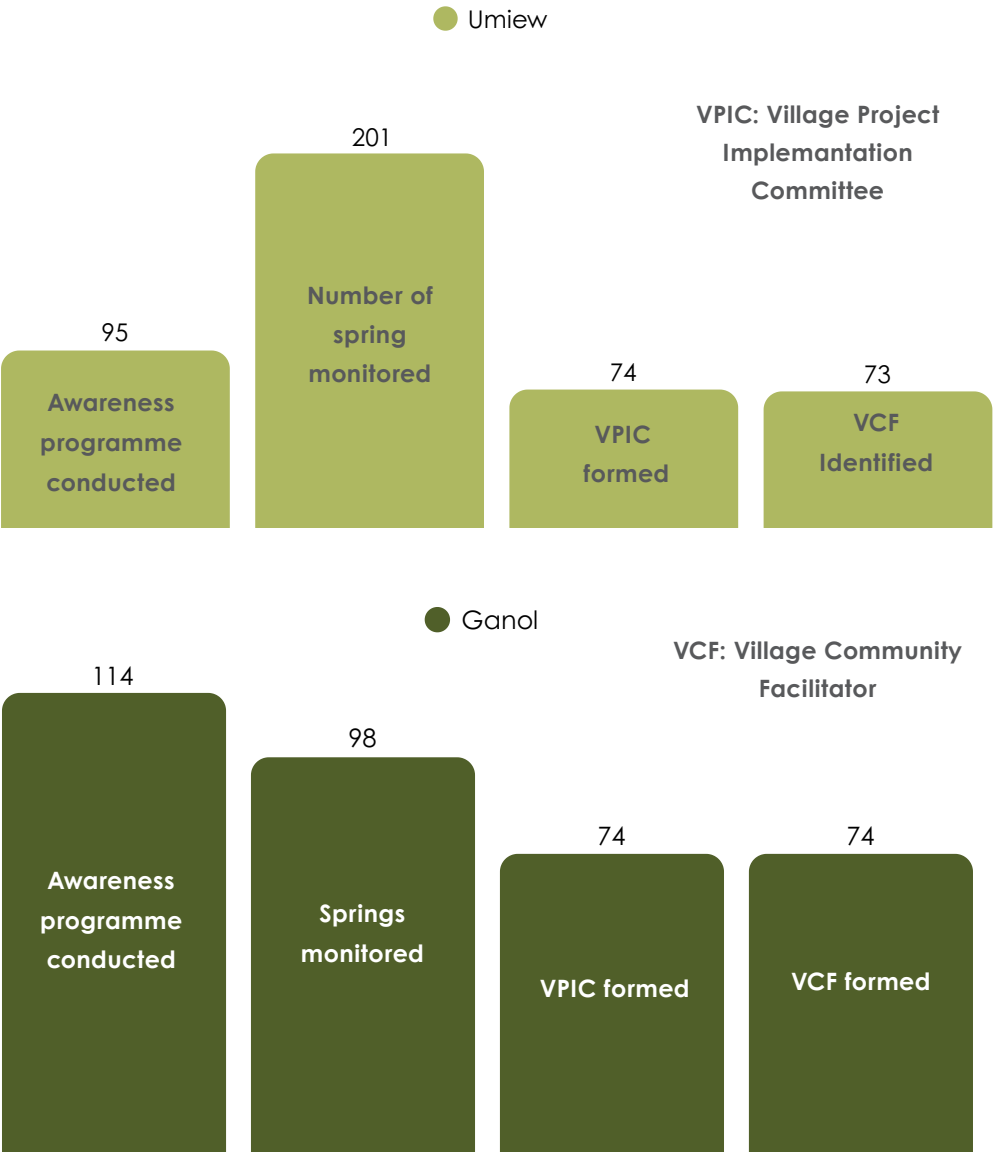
Umiew

VPIC: Village Project Implemantation Committee

201
Number of spring monitored

95
Awareness programme conducted

74
VPIC formed

73
VCF Identified

Ganol

VCF: Village Community Facilitator

114
Awareness programme conducted

98
Springs monitored

74
VPIC formed

74
VCF formed